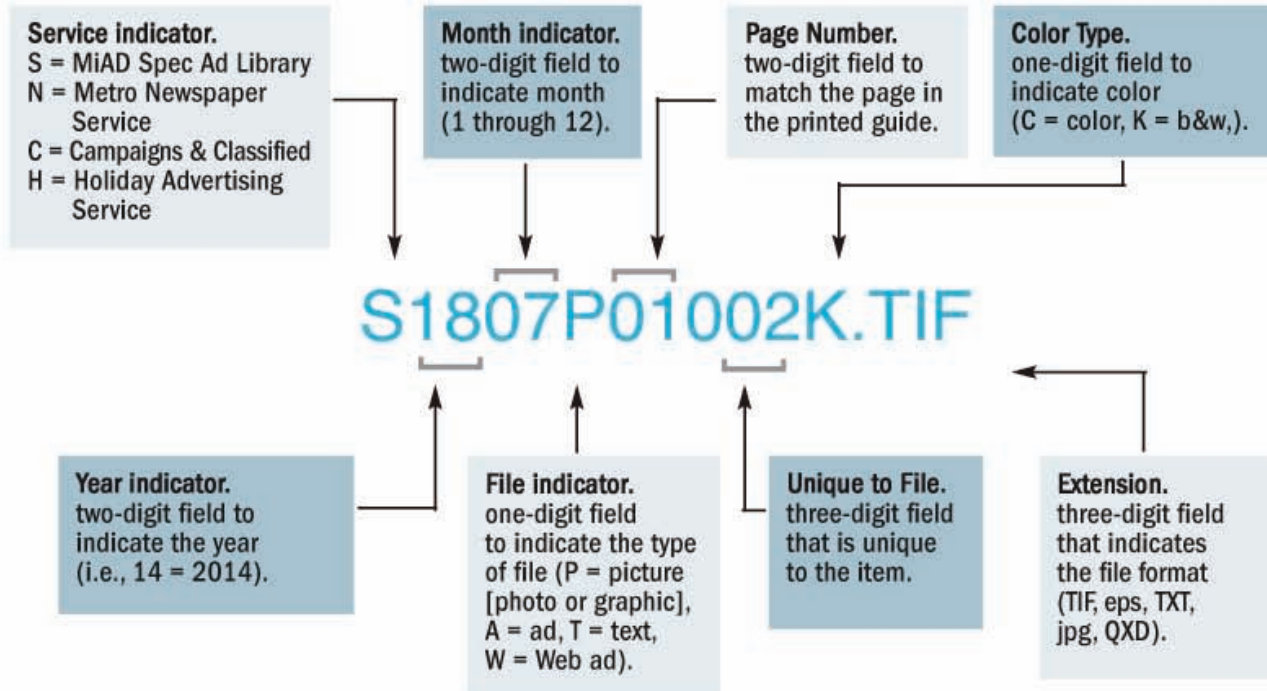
**Service indicator.**
S = MiAD Spec Ad Library
N = Metro Newspaper Service
C = Campaigns & Classified
H = Holiday Advertising Service

**Month indicator.**
two-digit field to indicate month (1 through 12).

**Page Number.**
two-digit field to match the page in the printed guide.

**Color Type.**
one-digit field to indicate color (C = color, K = b&w,).

S1807P01002K.TIF

**Year indicator.**
two-digit field to indicate the year (i.e., 14 = 2014).

**File indicator.**
one-digit field to indicate the type of file (P = picture [photo or graphic], A = ad, T = text, W = Web ad).

**Unique to File.**
three-digit field that is unique to the item.

**Extension.**
three-digit field that indicates the file format (TIF, eps, TXT, jpg, QXD).